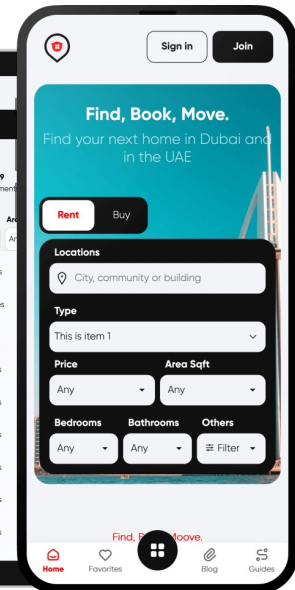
Sign in
Join

Find, Book, Move.
Find your next home in Dubai and in the UAE

Rent
Buy

Locations
City, community or building

Type
This is item 1

Price
Any

Area Sqft
Any

Bedrooms
Any

Bathrooms
Any

Others
Filter

Find, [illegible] Move.

Home
Favorites
Blog
Guides